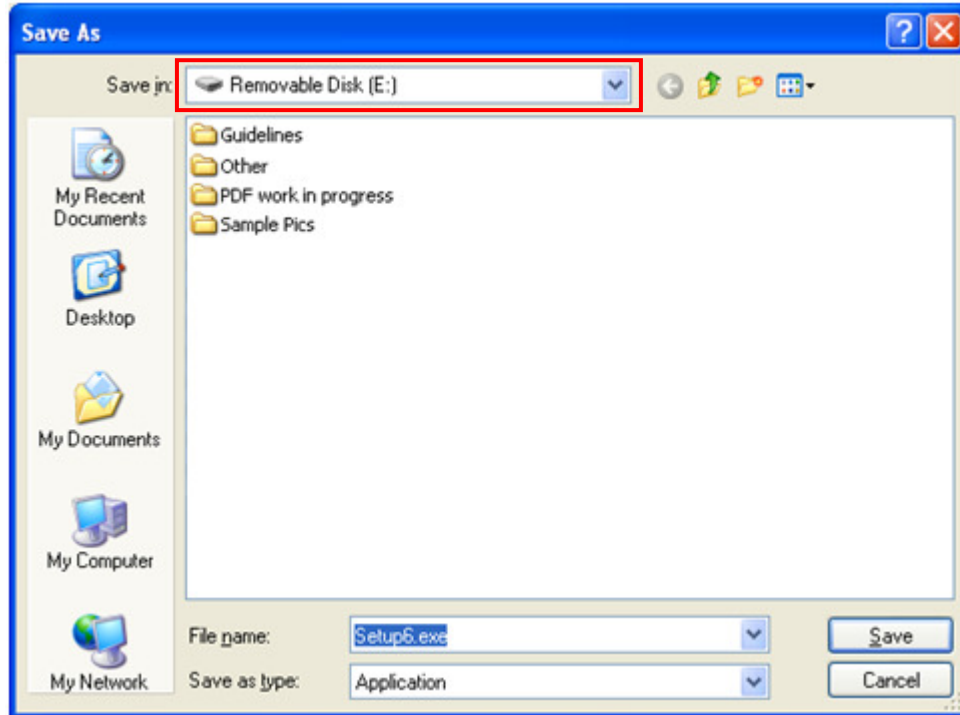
Save As

Save in: Removable Disk (E:)

Guidelines
Other
PDF work in progress
Sample Pics

My Recent Documents
Desktop
My Documents
My Computer
My Network

File name: Setup6.exe
Save as type: Application

Save
Cancel